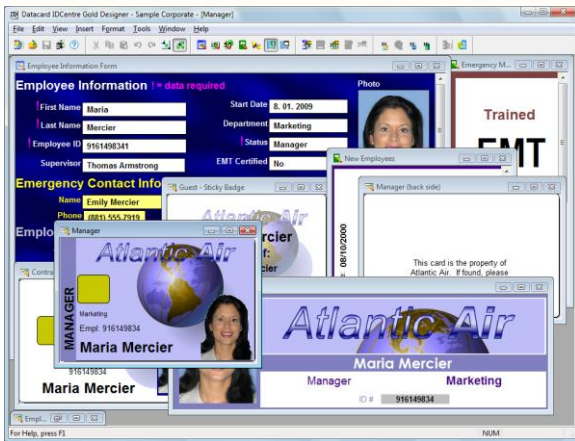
Datacard IDCentre Gold Designer - Sample Corporate - [Manager]

File Edit View Insert Format Tools Window Help

Employee Information Form

Employee Information ! = data required

! First Name Maria

! Last Name Mercier

! Employee ID 9161498341

Supervisor Thomas Armstrong

Start Date 8. 01. 2009

Department Marketing

! Status Manager

EMT Certified No

Photo

Emergency Contact Info

Name Emily Mercier

Phone (881) 555-7919

Emplo

Emergency M...

Trained

EMT

New Employees

08/10/2000

Manager (back side)

This card is the property of Atlantic Air. If found, please

Guest - Sticky Badge

Atlantic Air

Manager

Atlantic Air

MANAGER

Marketing

Empl. 916149834

Maria Mercier

Contra

916149834

Maria Mercier

Atlantic Air

Maria Mercier

Manager

Marketing

ID # 916149834

Empl...

For Help, press F1

NUM